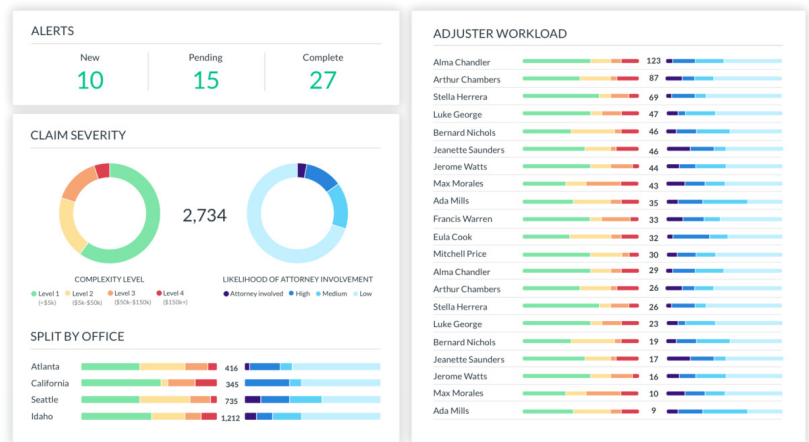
ALERTS

New
10

Pending
15

Complete
27

CLAIM SEVERITY

2,734

COMPLEXITY LEVEL

Level 1 (<$5k)
Level 2 ($5k-$50k)
Level 3 ($50k-$150k)
Level 4 ($150k+)

LIKELIHOOD OF ATTORNEY INVOLVEMENT

Attorney involved
High
Medium
Low

SPLIT BY OFFICE

| | |
|---|---|
| Atlanta | 416 |
| California | 345 |
| Seattle | 735 |
| Idaho | 1,212 |

ADJUSTER WORKLOAD

| | |
|---|---|
| Alma Chandler | 123 |
| Arthur Chambers | 87 |
| Stella Herrera | 69 |
| Luke George | 47 |
| Bernard Nichols | 46 |
| Jeanette Saunders | 46 |
| Jerome Watts | 44 |
| Max Morales | 43 |
| Ada Mills | 35 |
| Francis Warren | 33 |
| Eula Cook | 32 |
| Mitchell Price | 30 |
| Alma Chandler | 29 |
| Arthur Chambers | 26 |
| Stella Herrera | 26 |
| Luke George | 23 |
| Bernard Nichols | 19 |
| Jeanette Saunders | 17 |
| Jerome Watts | 16 |
| Max Morales | 10 |
| Ada Mills | 9 |